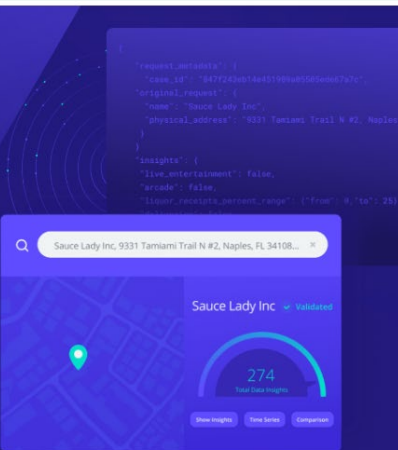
{
"request_metadata": {
"case_id": "847f24deb14e45199a05503eda67a7c",
},
"original_request": {
"name": "Sauce Lady Inc",
"physical_address": "9331 Tamiami Trail N #2, Naples
}
},
"insights": {
"live_entertainment": false,
"arcade": false,
"liquor_receipts_percent_range": {"from": 0,"to": 25}

Sauce Lady Inc, 9331 Tamiami Trail N #2, Naples, FL 34108...

×

Sauce Lady Inc

Validated

274

Total Data Insights

Show Insights

Time Series

Comparison